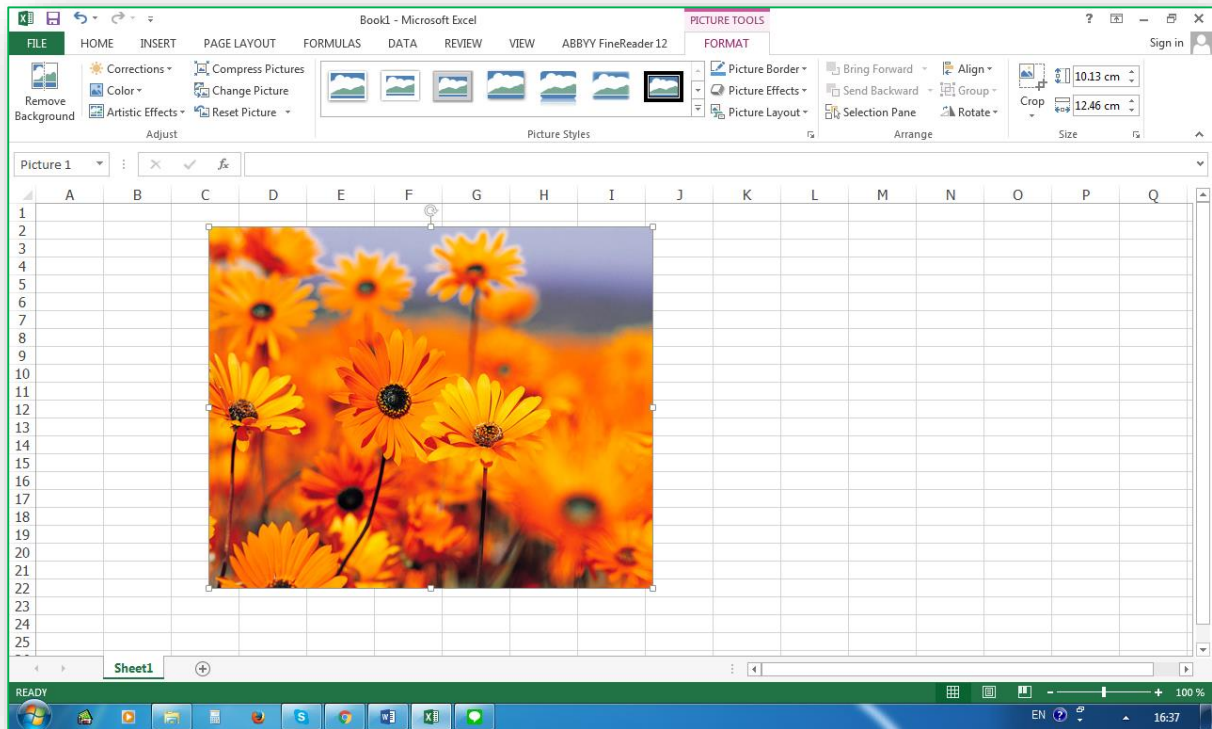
Book1 - Microsoft Excel
PICTURE TOOLS
? — ✕
FILE HOME INSERT PAGE LAYOUT FORMULAS DATA REVIEW VIEW ABBYY FineReader 12 FORMAT
Sign in

Remove Background
Corrections ▾
Color ▾
Artistic Effects ▾
Compress Pictures
Change Picture
Reset Picture ▾
Adjust
Picture Styles
Picture Border ▾
Picture Effects ▾
Picture Layout ▾
Bring Forward ▾
Send Backward ▾
Selection Pane
Align ▾
Group ▾
Rotate ▾
Arrange
Crop
10.13 cm
12.46 cm
Size

Picture 1
fx

| | A | B | C | D | E | F | G | H | I | J | K | L | M | N | O | P | Q |
|---|---|---|---|---|---|---|---|---|---|---|---|---|---|---|---|---|---|
| 1 | | | | | | | | | | | | | | | | | |
| 2 | | | | | | | | | | | | | | | | | |
| 3 | | | | | | | | | | | | | | | | | |
| 4 | | | | | | | | | | | | | | | | | |
| 5 | | | | | | | | | | | | | | | | | |
| 6 | | | | | | | | | | | | | | | | | |
| 7 | | | | | | | | | | | | | | | | | |
| 8 | | | | | | | | | | | | | | | | | |
| 9 | | | | | | | | | | | | | | | | | |
| 10 | | | | | | | | | | | | | | | | | |
| 11 | | | | | | | | | | | | | | | | | |
| 12 | | | | | | | | | | | | | | | | | |
| 13 | | | | | | | | | | | | | | | | | |
| 14 | | | | | | | | | | | | | | | | | |
| 15 | | | | | | | | | | | | | | | | | |
| 16 | | | | | | | | | | | | | | | | | |
| 17 | | | | | | | | | | | | | | | | | |
| 18 | | | | | | | | | | | | | | | | | |
| 19 | | | | | | | | | | | | | | | | | |
| 20 | | | | | | | | | | | | | | | | | |
| 21 | | | | | | | | | | | | | | | | | |
| 22 | | | | | | | | | | | | | | | | | |
| 23 | | | | | | | | | | | | | | | | | |
| 24 | | | | | | | | | | | | | | | | | |
| 25 | | | | | | | | | | | | | | | | | |

Sheet1
READY
100 %
EN
16:37